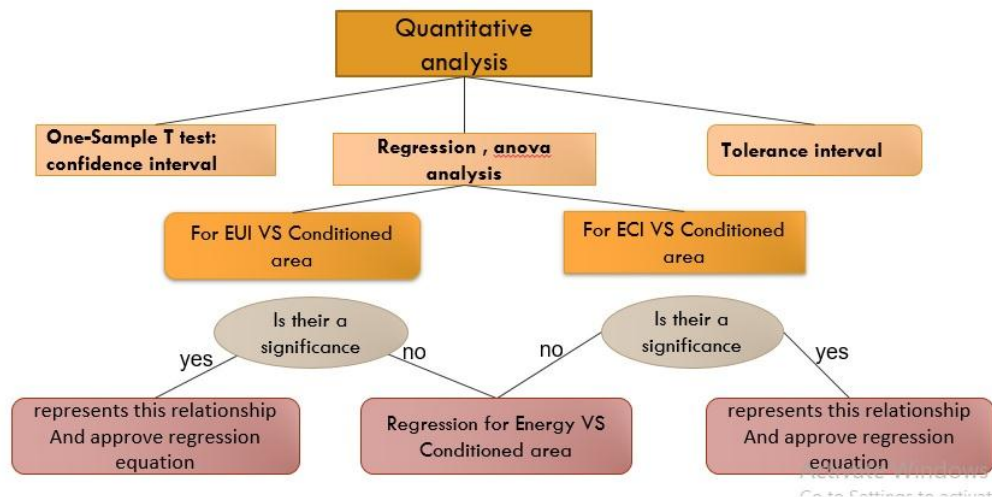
Quantitative analysis

One-Sample T test: confidence interval

Regression , anova analysis

Tolerance interval

For EUI VS Conditioned area

For ECI VS Conditioned area

Is their a significance

yes

no

no

Is their a significance

yes

represents this relationship And approve regression equation

Regression for Energy VS Conditioned area

represents this relationship And approve regression equation

Activate Windows
Go to Settings to activat